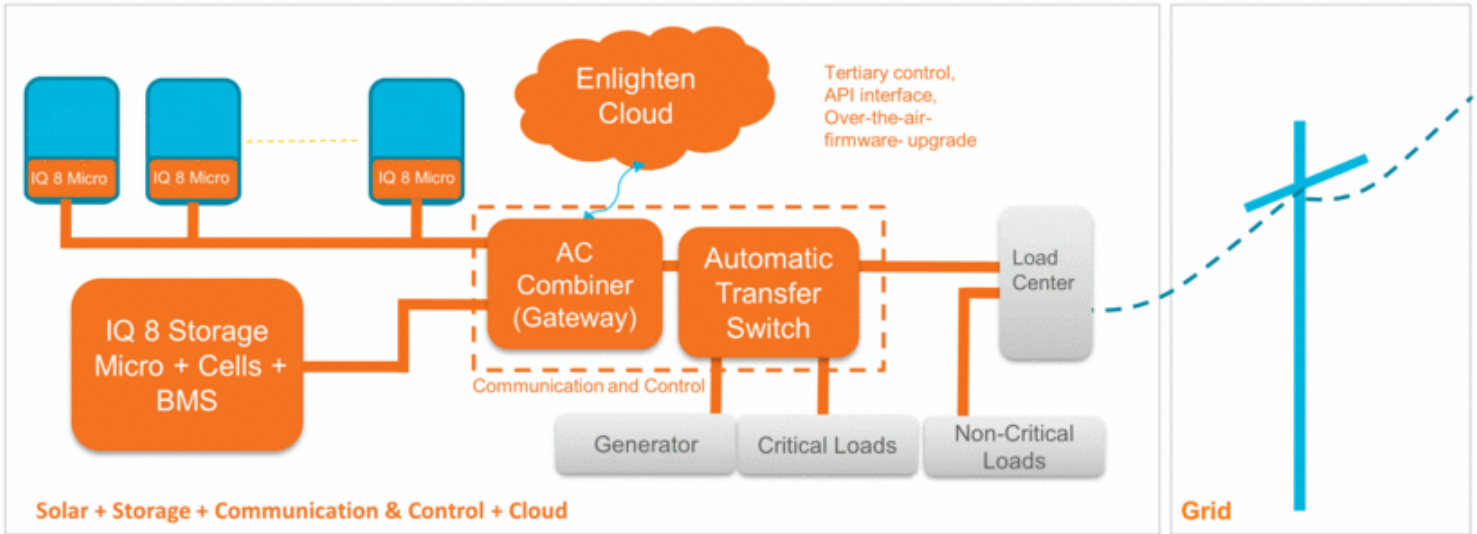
Enlighten Cloud

Tertiary control, API interface, Over-the-air-firmware- upgrade

IQ 8 Micro

IQ 8 Micro

IQ 8 Micro

AC Combiner (Gateway)

Automatic Transfer Switch

Load Center

IQ 8 Storage Micro + Cells + BMS

Communication and Control

Generator

Critical Loads

Non-Critical Loads

Solar + Storage + Communication & Control + Cloud

Grid